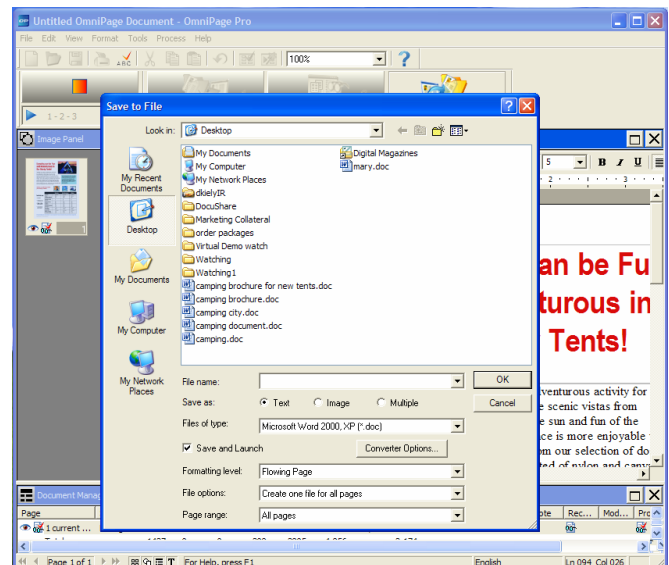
Untitled OmniPage Document - OmniPage Pro

File Edit View Format Tools Process Help

100%

1-2-3

Image Panel

Save to File

Look in: Desktop

My Recent Documents

Desktop

My Documents

My Computer

My Network Places

My Documents
My Computer
My Network Places
dkielyIR
DocuShare
Marketing Collateral
order packages
Virtual Demo watch
Watching
Watching1
camping brochure for new tents.doc
camping brochure.doc
camping city.doc
camping document.doc
camping.doc
Digital Magazines
mary.doc

File name:

OK

Save as: Text Image Multiple

Cancel

Files of type: Microsoft Word 2000, XP (*.doc)

Save and Launch

Converter Options...

Formatting level: Flowing Page

File options: Create one file for all pages

Page range: All pages

an be Fu
turous in
Tents!

dventurous activity for
e scenic vistas from
e sun and fun of the
ce is more enjoyable
om our selection of do
ted of nylon and canv

Document Manag

Page

1 current ...

ote Rec... Mod... Pro

Page 1 of 1

For Help, press F1

English

Ln 094 Col 026